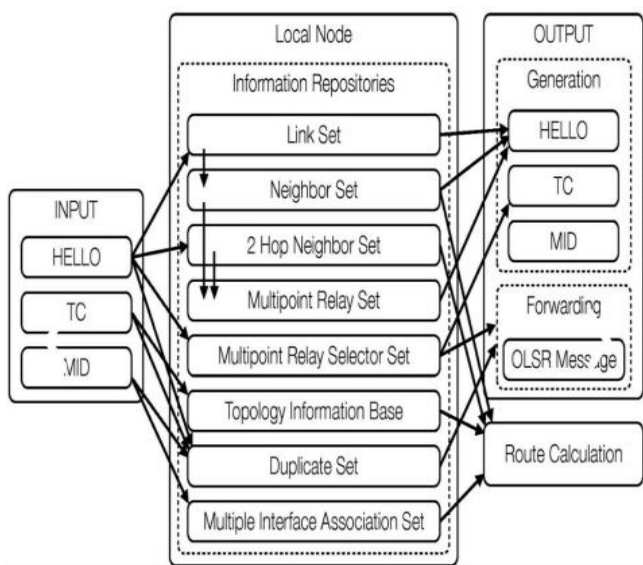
Local Node

Information Repositories

Link Set

Neighbor Set

2 Hop Neighbor Set

Multipoint Relay Set

Multipoint Relay Selector Set

Topology Information Base

Duplicate Set

Multiple Interface Association Set

INPUT

HELLO

TC

MID

OUTPUT

Generation

HELLO

TC

MID

Forwarding

OLSR Mess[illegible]ge

Route Calculation